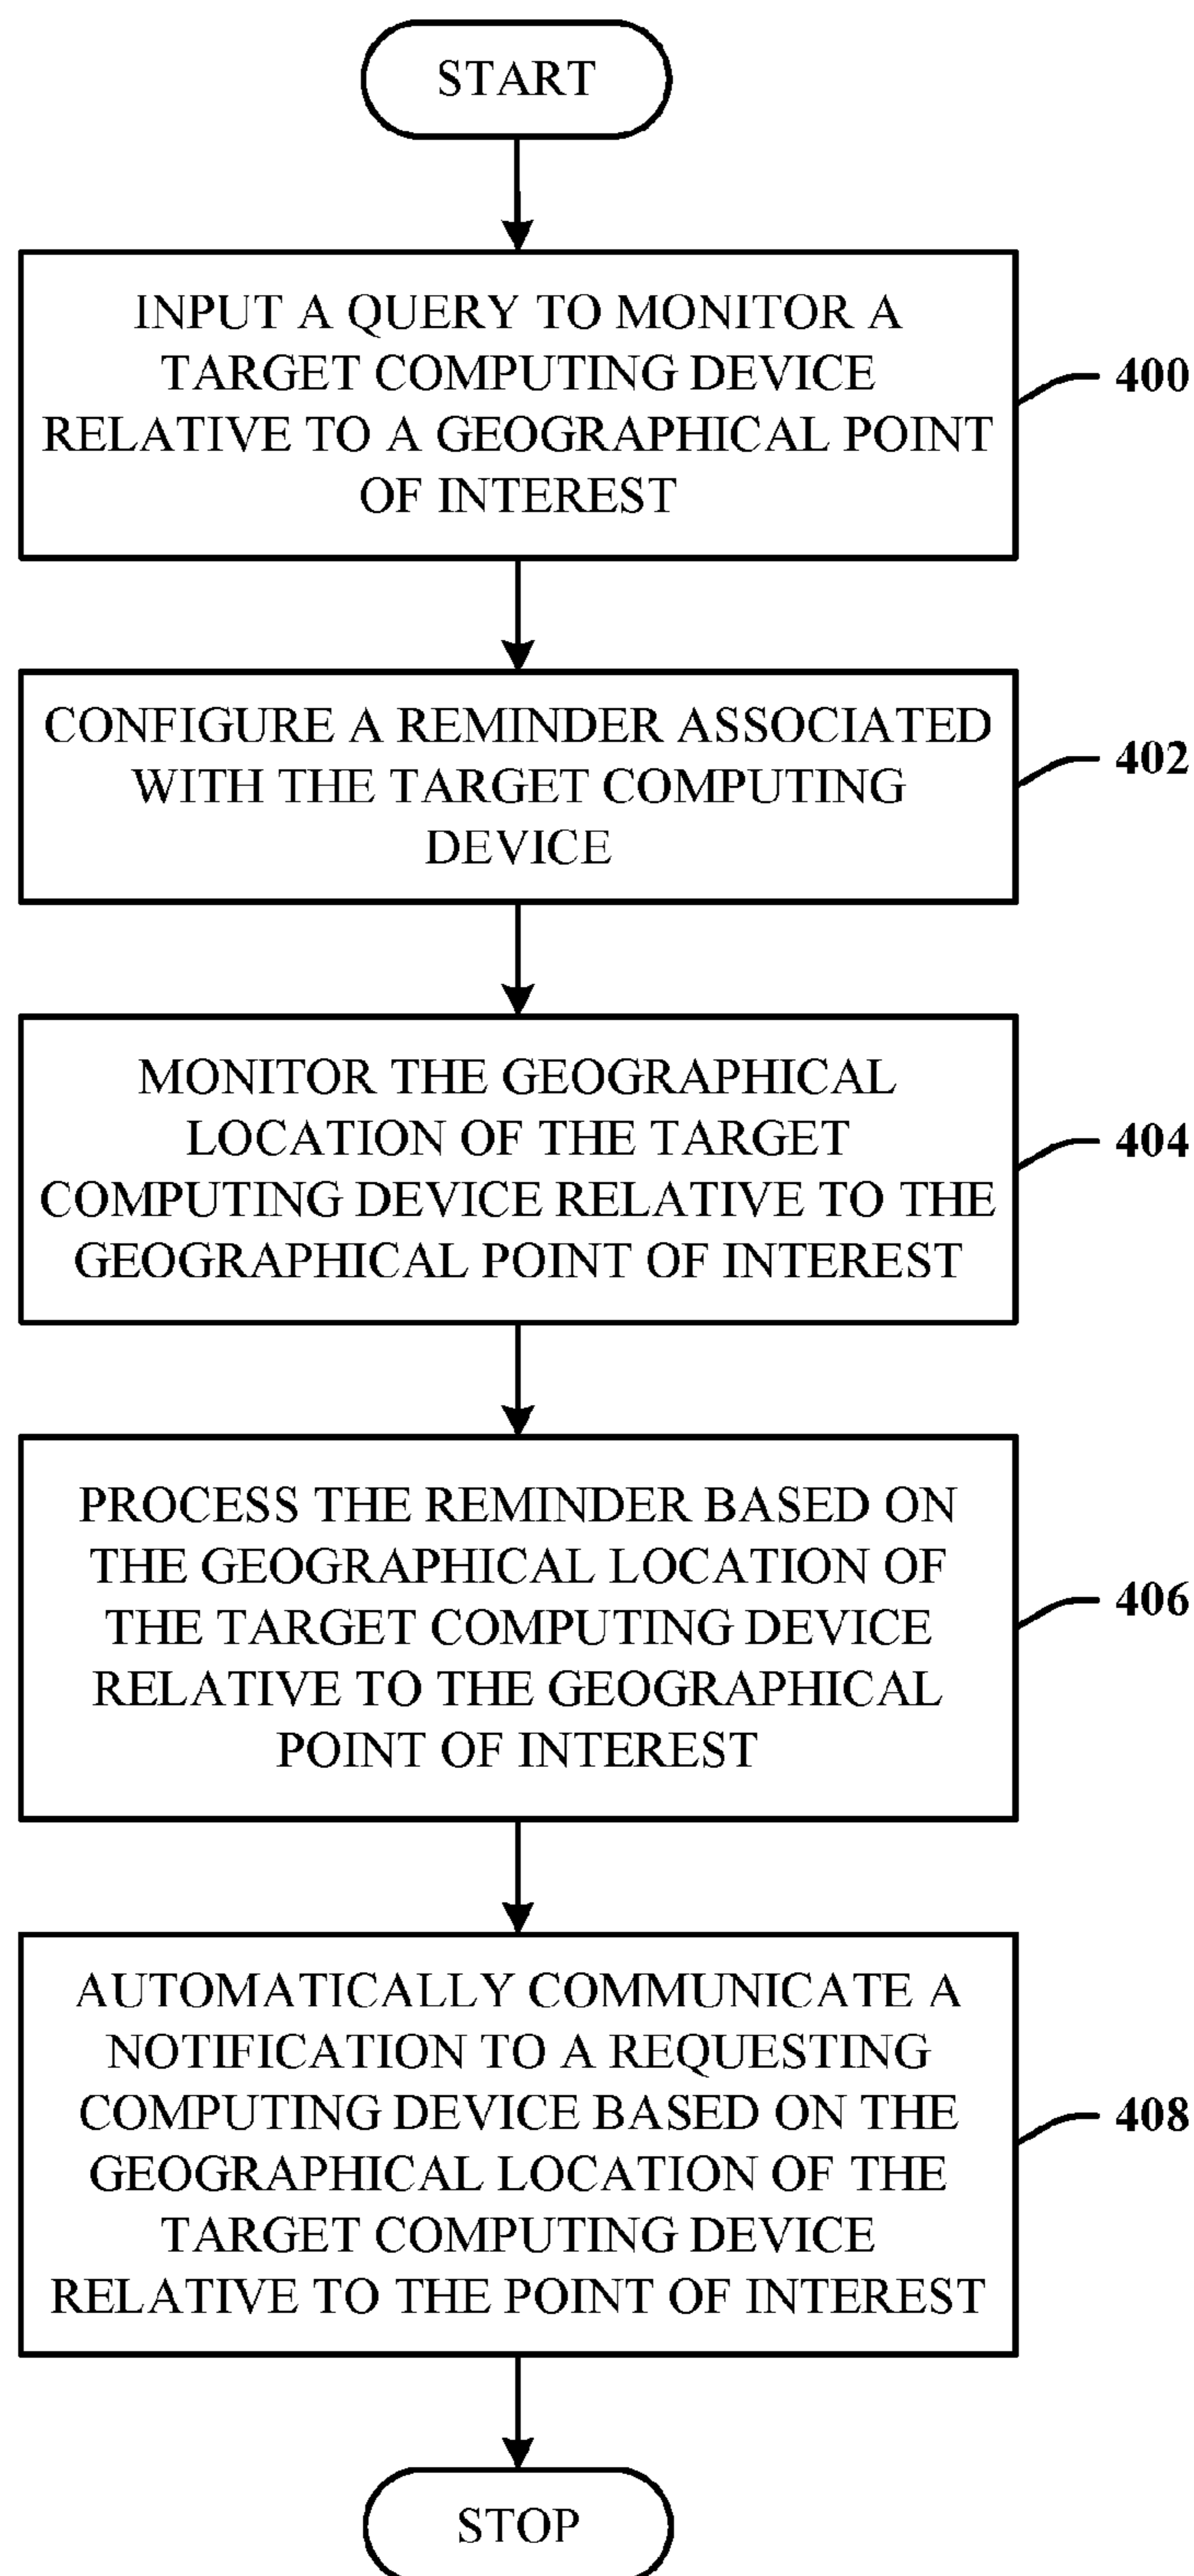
START

INPUT A QUERY TO MONITOR A TARGET COMPUTING DEVICE RELATIVE TO A GEOGRAPHICAL POINT OF INTEREST

400

CONFIGURE A REMINDER ASSOCIATED WITH THE TARGET COMPUTING DEVICE

402

MONITOR THE GEOGRAPHICAL LOCATION OF THE TARGET COMPUTING DEVICE RELATIVE TO THE GEOGRAPHICAL POINT OF INTEREST

404

PROCESS THE REMINDER BASED ON THE GEOGRAPHICAL LOCATION OF THE TARGET COMPUTING DEVICE RELATIVE TO THE GEOGRAPHICAL POINT OF INTEREST

406

AUTOMATICALLY COMMUNICATE A NOTIFICATION TO A REQUESTING COMPUTING DEVICE BASED ON THE GEOGRAPHICAL LOCATION OF THE TARGET COMPUTING DEVICE RELATIVE TO THE POINT OF INTEREST

408

STOP